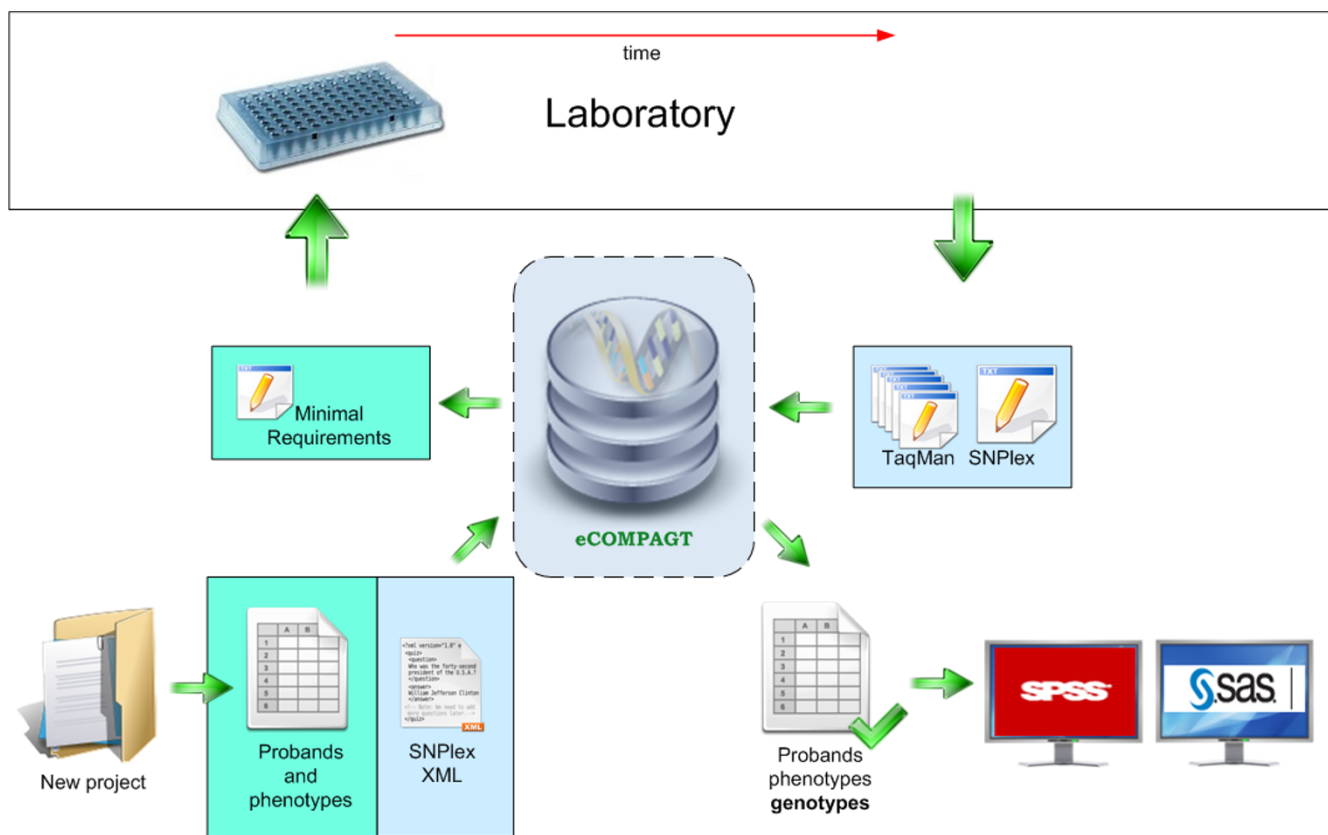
time

Laboratory

TXT

Minimal Requirements

eCOMPAGT

TXT

TaqMan

TXT

SNPlex

New project

A B
1
2
3
4
5
6

Probands and phenotypes

<?xml version="1.0" e
<quiz>
<question>
Who was the forty-second president of the U.S.A.?
</question>
<answer>
William Jefferson Clinton
</answer>
<!-- Note: We need to add more questions later.-->
</quiz>
XML

SNPlex XML

A B
1
2
3
4
5
6

Probands phenotypes **genotypes**

SPSS

sas